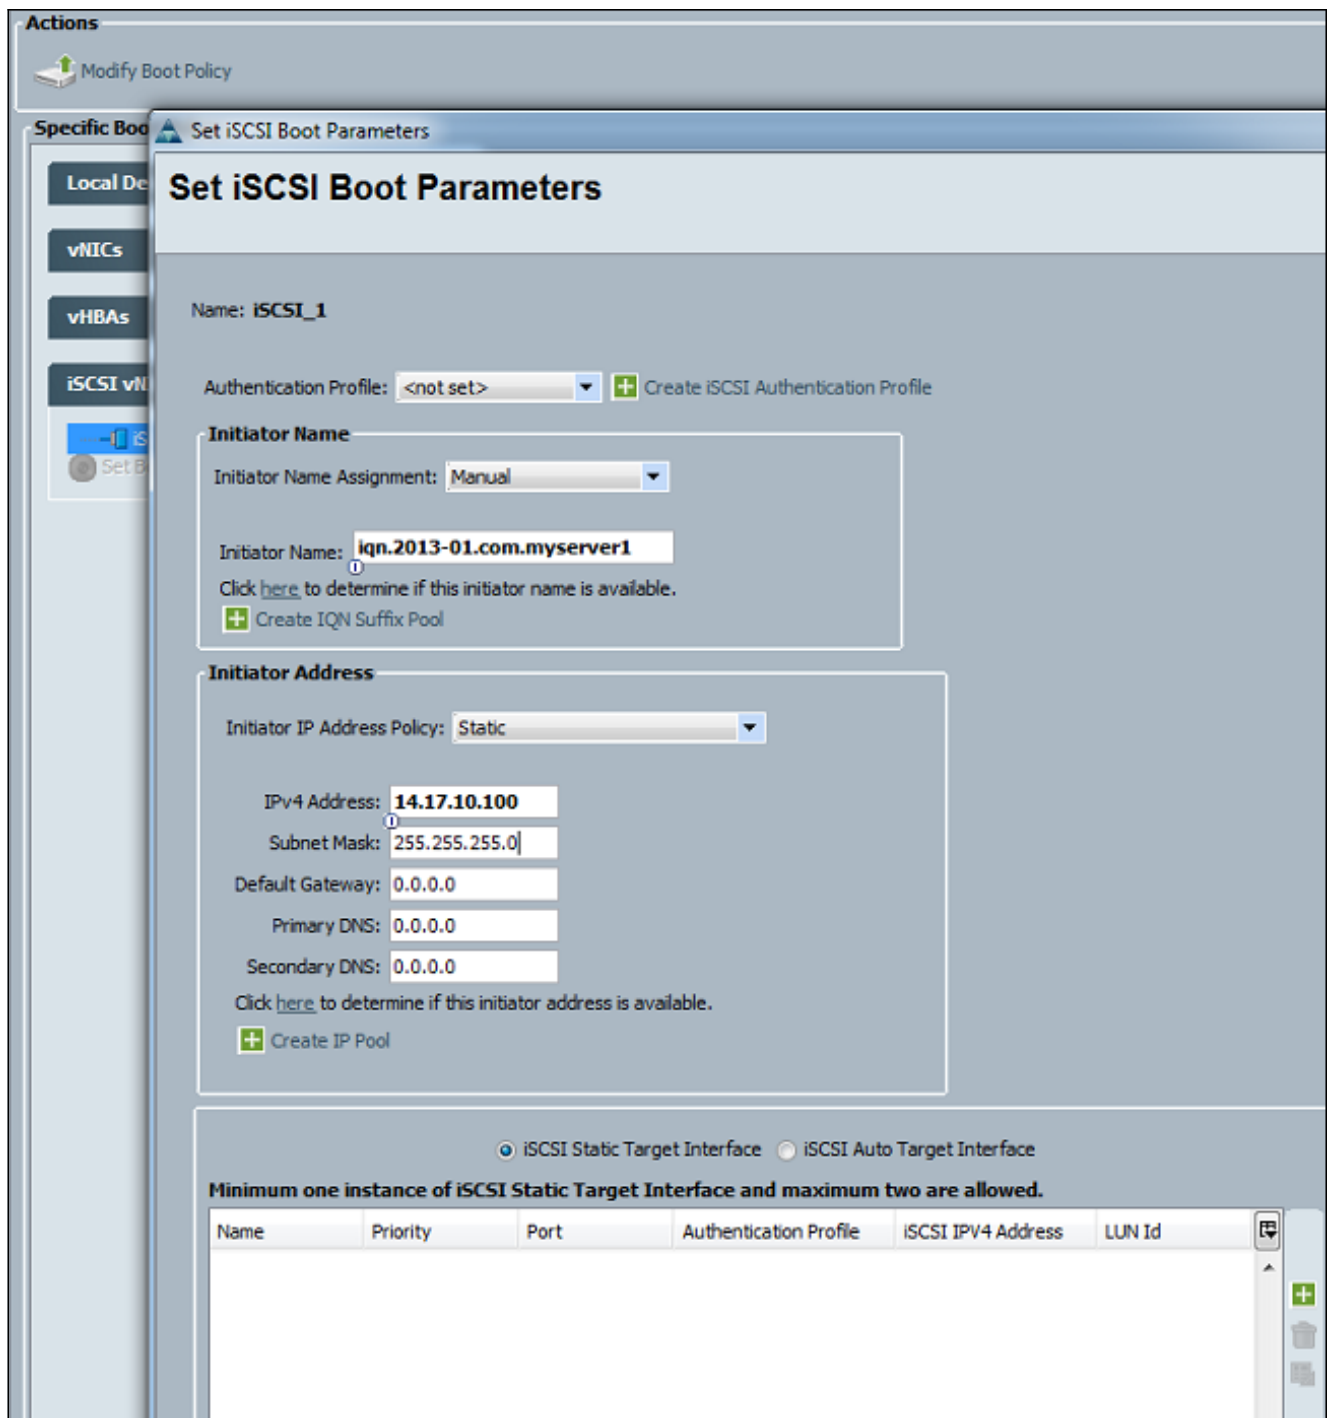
Actions

Modify Boot Policy

Specific Boo

Local De

vNICs

vHBAs

iSCSI vN

iS

Set B

Set iSCSI Boot Parameters

Set iSCSI Boot Parameters

Name: iSCSI_1

Authentication Profile: <not set>

Create iSCSI Authentication Profile

Initiator Name

Initiator Name Assignment: Manual

Initiator Name: iqn.2013-01.com.myserver1

Click here to determine if this initiator name is available.

Create IQN Suffix Pool

Initiator Address

Initiator IP Address Policy: Static

IPv4 Address: 14.17.10.100

Subnet Mask: 255.255.255.0

Default Gateway: 0.0.0.0

Primary DNS: 0.0.0.0

Secondary DNS: 0.0.0.0

Click here to determine if this initiator address is available.

Create IP Pool

iSCSI Static Target Interface iSCSI Auto Target Interface

Minimum one instance of iSCSI Static Target Interface and maximum two are allowed.

| Name | Priority | Port | Authentication Profile | iSCSI IPV4 Address | LUN Id |
|---|---|---|---|---|---|